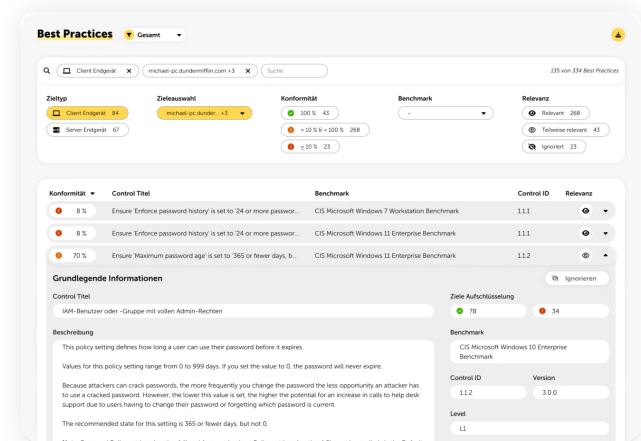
Best Practices Gesamt

Client Endgerät × michael-pc.dundermifflin.com +3 × Suche

135 von 334 Best Practices

Zieltyp
Client Endgerät 84
Server Endgerät 67

Zieleauswahl
michael-pc.dunder... +3

Konformität
100 % 43
> 10 % & < 100 % 268
≤ 10 % 23

Benchmark
-

Relevanz
Relevant 268
Teilweise relevant 43
Ignoriert 23

| Konformität | Control Titel | Benchmark | Control ID | Relevanz |
|---|---|---|---|---|
| 8 % | Ensure 'Enforce password history' is set to '24 or more passwor... | CIS Microsoft Windows 7 Workstation Benchmark | 1.1.1 | |
| 8 % | Ensure 'Enforce password history' is set to '24 or more passwor... | CIS Microsoft Windows 11 Enterprise Benchmark | 1.1.1 | |
| 70 % | Ensure 'Maximum password age' is set to '365 or fewer days, b... | CIS Microsoft Windows 11 Enterprise Benchmark | 1.1.2 | |

Grundlegende Informationen

Ignorieren

Control Titel
IAM-Benutzer oder -Gruppe mit vollen Admin-Rechten

Ziele Aufschlüsselung
78
34

Beschreibung
This policy setting defines how long a user can use their password before it expires.

Values for this policy setting range from 0 to 999 days. If you set the value to 0, the password will never expire.

Because attackers can crack passwords, the more frequently you change the password the less opportunity an attacker has to use a cracked password. However, the lower this value is set, the higher the potential for an increase in calls to help desk support due to users having to change their password or forgetting which password is current.

The recommended state for this setting is 365 or fewer days, but not 0.

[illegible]

Benchmark
CIS Microsoft Windows 10 Enterprise Benchmark

Control ID
1.1.2

Version
3.0.0

Level
L1